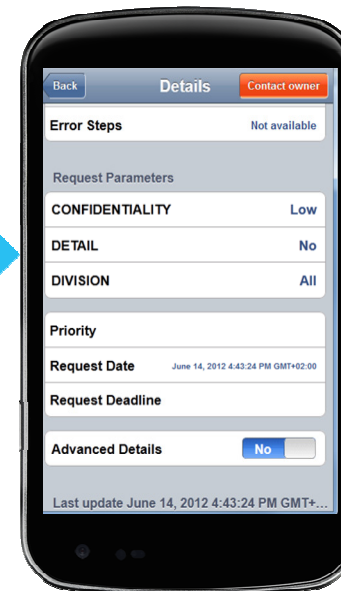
Back
Details
Contact owner

Error Steps
Not available

Request Parameters

CONFIDENTIALITY
Low

DETAIL
No

DIVISION
All

Priority

Request Date
June 14, 2012 4:43:24 PM GMT+02:00

Request Deadline

Advanced Details
No

Last update June 14, 2012 4:43:24 PM GMT+...